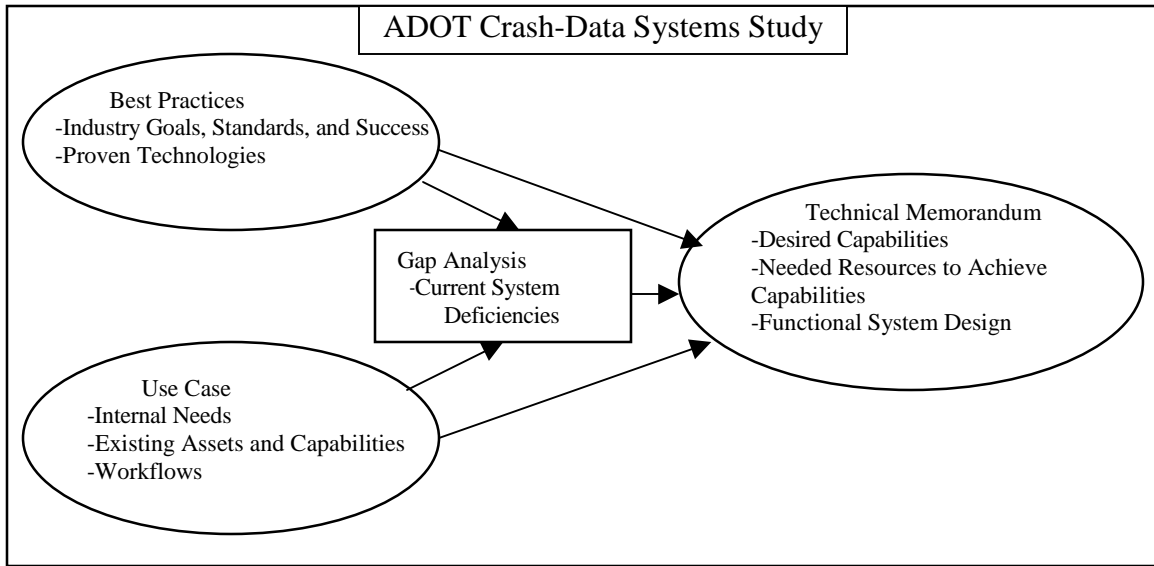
ADOT Crash-Data Systems Study

Best Practices
-Industry Goals, Standards, and Success
-Proven Technologies

Gap Analysis
-Current System Deficiencies

Use Case
-Internal Needs
-Existing Assets and Capabilities
-Workflows

Technical Memorandum
-Desired Capabilities
-Needed Resources to Achieve Capabilities
-Functional System Design